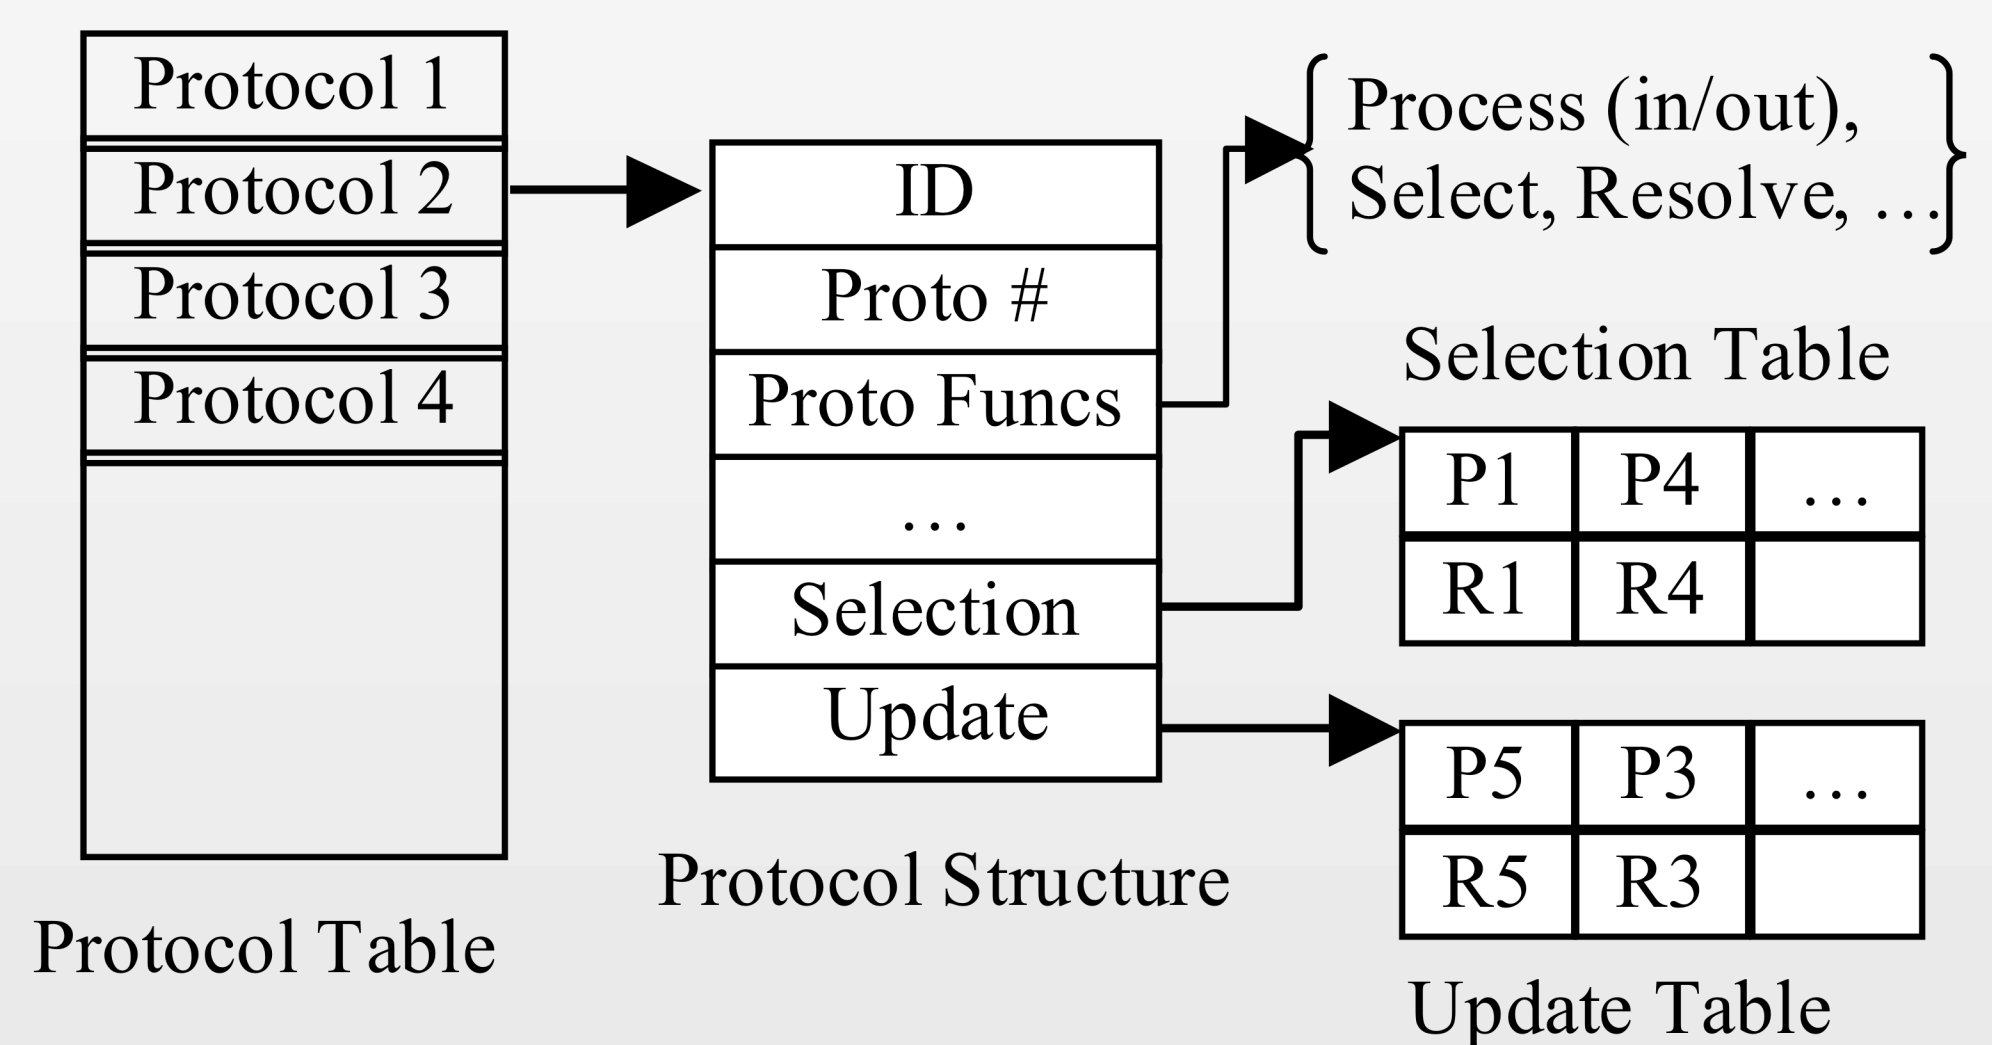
Protocol 1
Protocol 2
Protocol 3
Protocol 4

Protocol Table

ID
Proto #
Proto Funcs
…
Selection
Update

Protocol Structure

{Process (in/out), Select, Resolve, …}

Selection Table

| P1 | P4 | … |
|---|---|---|
| R1 | R4 | |

| P5 | P3 | … |
|---|---|---|
| R5 | R3 | |

Update Table